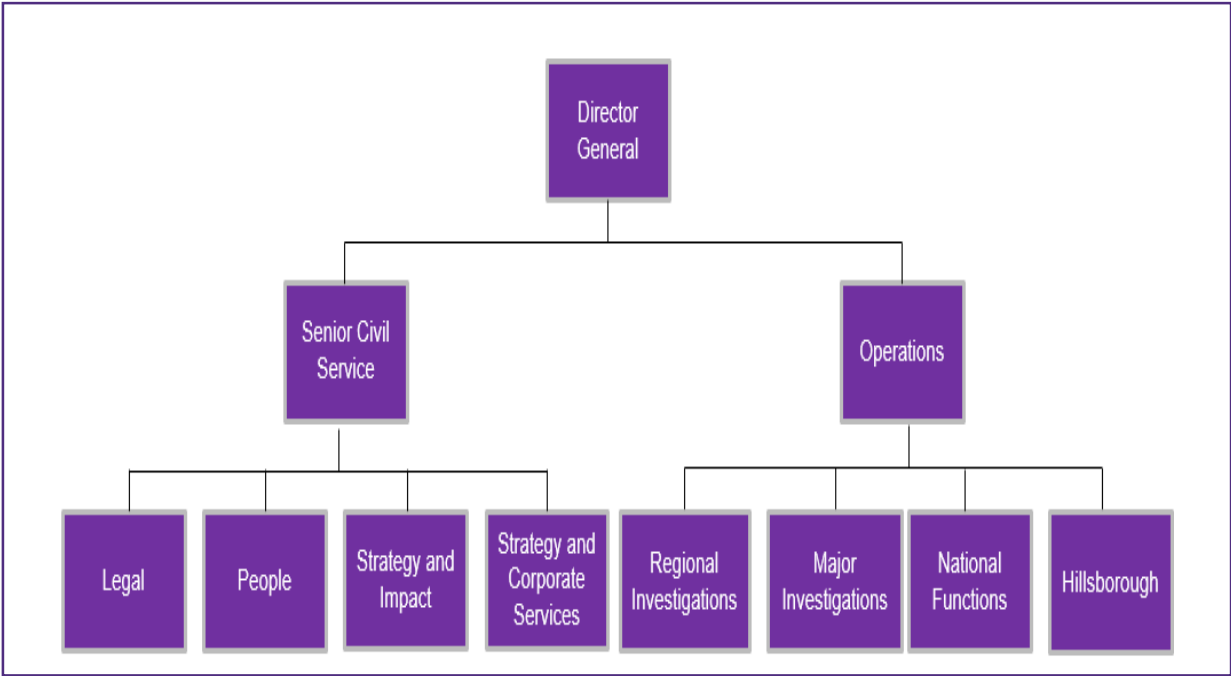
Director General

Senior Civil Service

Operations

Legal

People

Strategy and Impact

Strategy and Corporate Services

Regional Investigations

Major Investigations

National Functions

Hillsborough